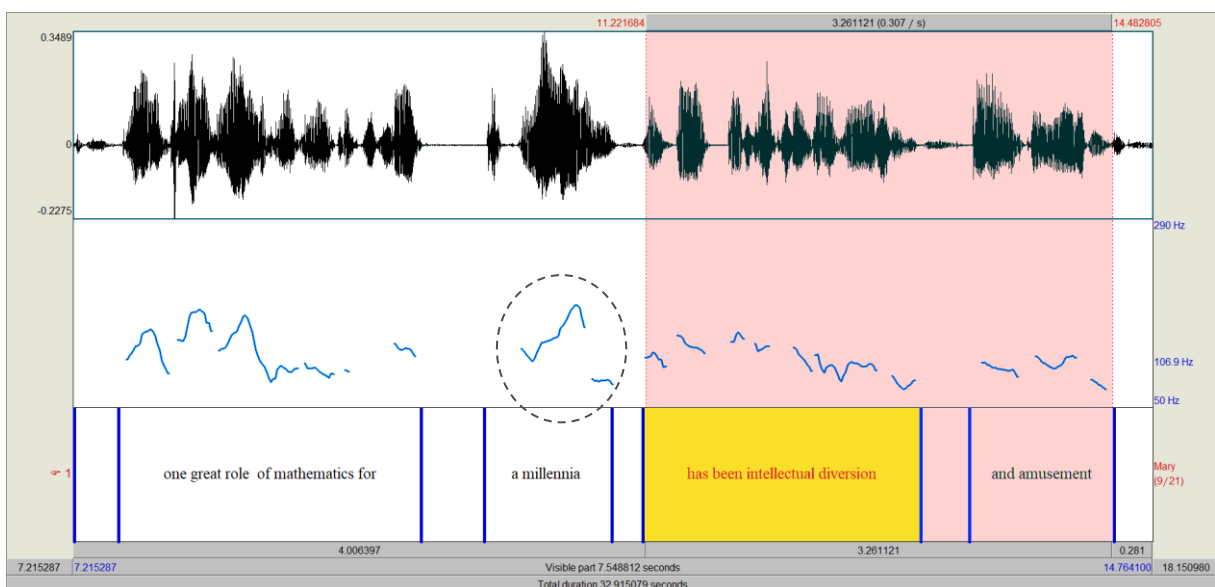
11.221684
3.261121 (0.307 / s)
14.482805

0.3489
0
-0.2275

290 Hz
106.9 Hz
50 Hz

1
one great role of mathematics for
a millennia
has been intellectual diversion
and amusement
Mary
(9/21)

4.006397
3.261121
0.281

7.215287
7.215287
Visible part 7.548812 seconds
14.764100
18.150980
Total duration 32.915079 seconds